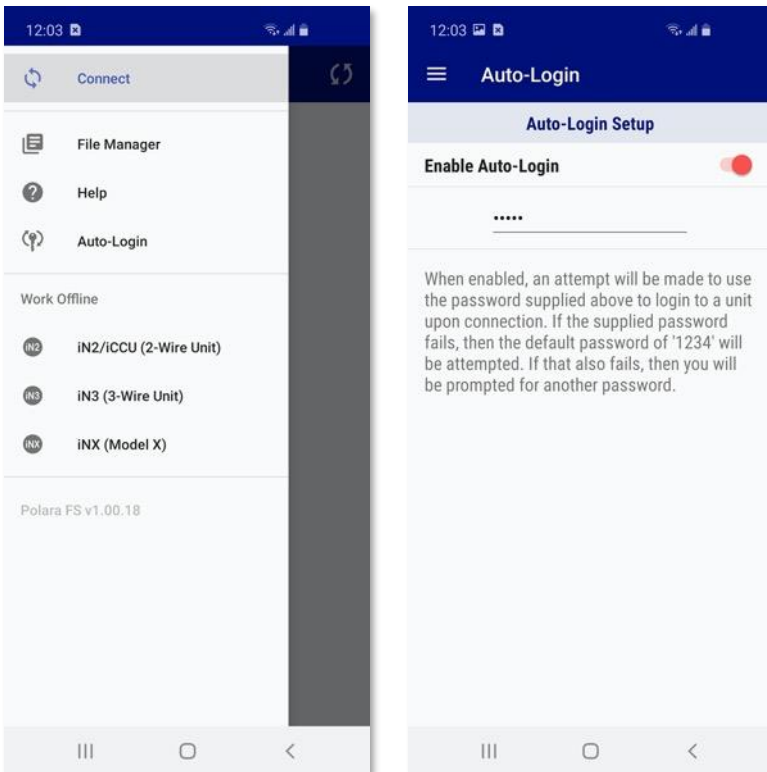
12:03

Connect

File Manager

Help

Auto-Login

Work Offline

iN2/iCCU (2-Wire Unit)

iN3 (3-Wire Unit)

iNX (Model X)

Polara FS v1.00.18

12:03

Auto-Login

Auto-Login Setup

Enable Auto-Login

•••••

When enabled, an attempt will be made to use the password supplied above to login to a unit upon connection. If the supplied password fails, then the default password of '1234' will be attempted. If that also fails, then you will be prompted for another password.